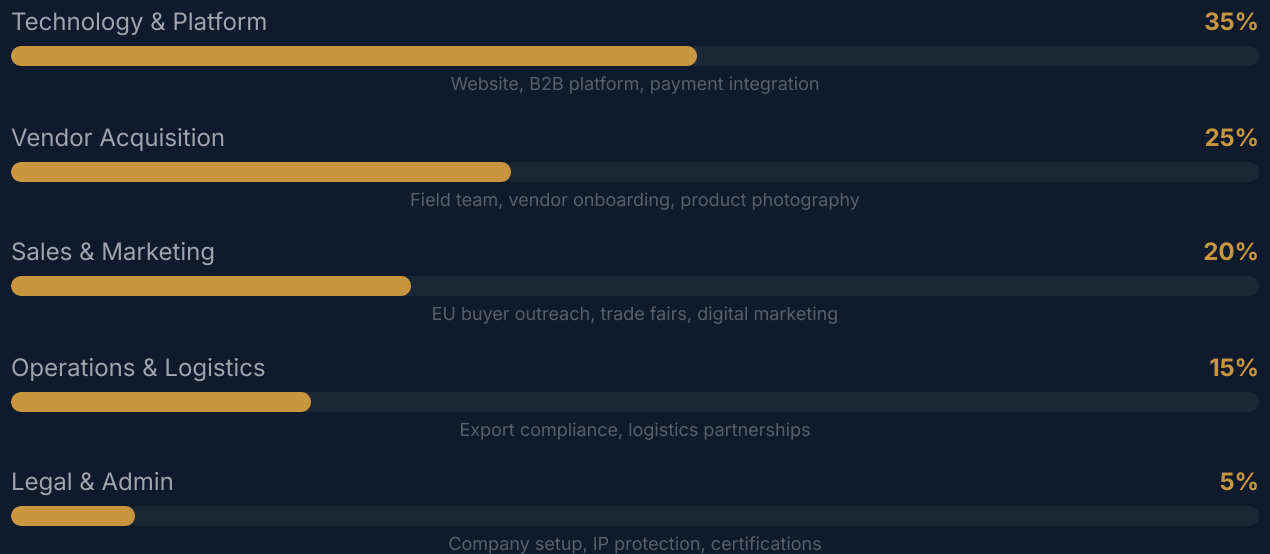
Technology & Platform
35%
Website, B2B platform, payment integration

Vendor Acquisition
25%
Field team, vendor onboarding, product photography

Sales & Marketing
20%
EU buyer outreach, trade fairs, digital marketing

Operations & Logistics
15%
Export compliance, logistics partnerships

Legal & Admin
5%
Company setup, IP protection, certifications